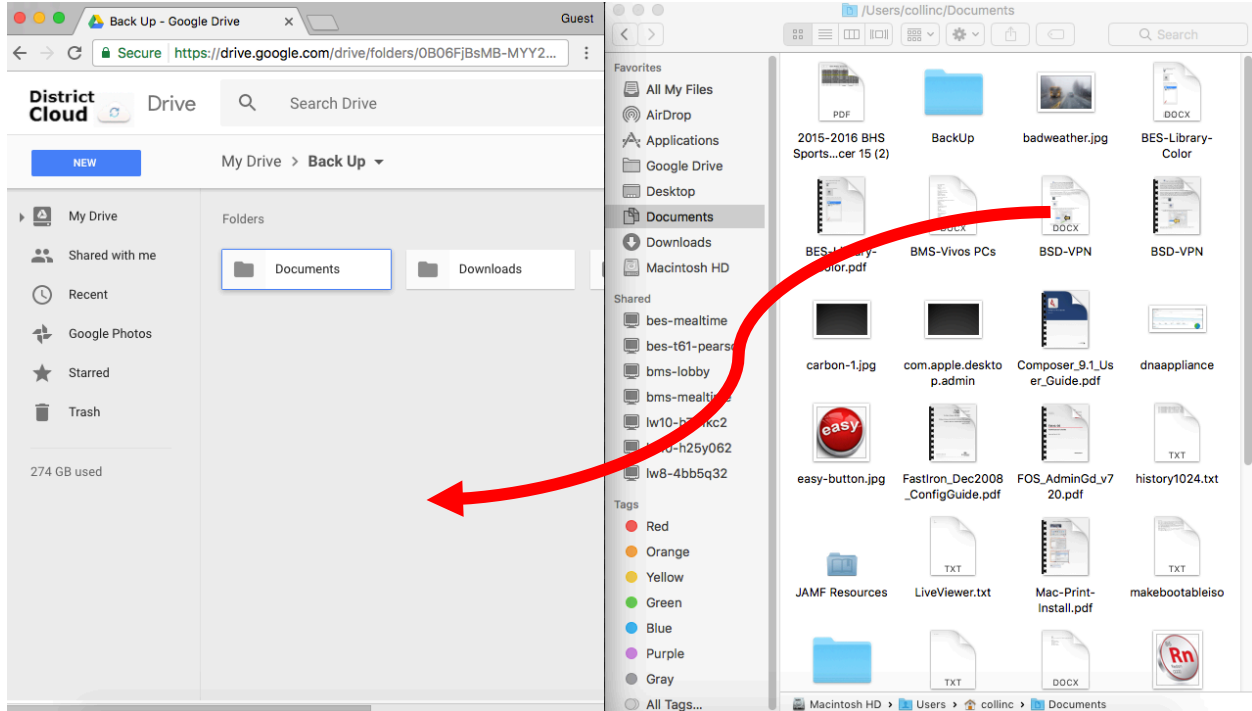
Back Up - Google Drive
Guest
Secure https://drive.google.com/drive/folders/0B06FjBsMB-MYY2...
District Cloud Drive
Search Drive
NEW
My Drive > Back Up
My Drive
Shared with me
Recent
Google Photos
Starred
Trash
274 GB used
Folders
Documents
Downloads

/Users/collinc/Documents
Search
Favorites
All My Files
AirDrop
Applications
Google Drive
Desktop
Documents
Downloads
Macintosh HD
Shared
bes-mealtime
bes-t61-pearso
bms-lobby
bms-mealt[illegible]
lw10-b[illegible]kc2
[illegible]-h25y062
lw8-4bb5q32
Tags
Red
Orange
Yellow
Green
Blue
Purple
Gray
All Tags...

PDF
2015-2016 BHS Sports...cer 15 (2)
BackUp
badweather.jpg
DOCX
BES-Library-Color
BES-L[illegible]-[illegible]olor.pdf
DOCX
BMS-Vivos PCs
DOCX
BSD-VPN
BSD-VPN
carbon-1.jpg
com.apple.desktop.admin
Composer_9.1_User_Guide.pdf
dnaappliance
easy
easy-button.jpg
FastIron_Dec2008_ConfigGuide.pdf
FOS_AdminGd_v720.pdf
TXT
history1024.txt
JAMF Resources
TXT
LiveViewer.txt
Mac-Print-Install.pdf
TXT
makebootableiso
TXT
DOCX
Rn
Macintosh HD > Users > collinc > Documents